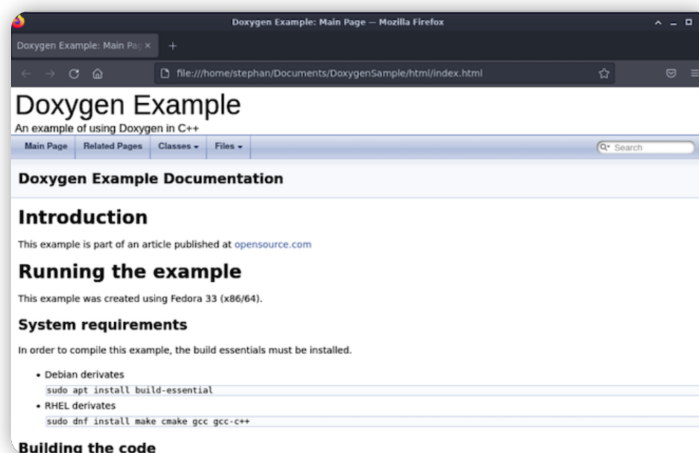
Doxygen Example: Main Page — Mozilla Firefox

Doxygen Example: Main Pa×

+

file:///home/stephan/Documents/DoxygenSample/html/index.html

Doxygen Example

An example of using Doxygen in C++

Main Page | Related Pages | Classes ▾ | Files ▾

Search

Doxygen Example Documentation

Introduction

This example is part of an article published at opensource.com

Running the example

This example was created using Fedora 33 (x86/64).

System requirements

In order to compile this example, the build essentials must be installed.

• Debian derivates

sudo apt install build-essential

• RHEL derivates

sudo dnf install make cmake gcc gcc-c++

Building the code